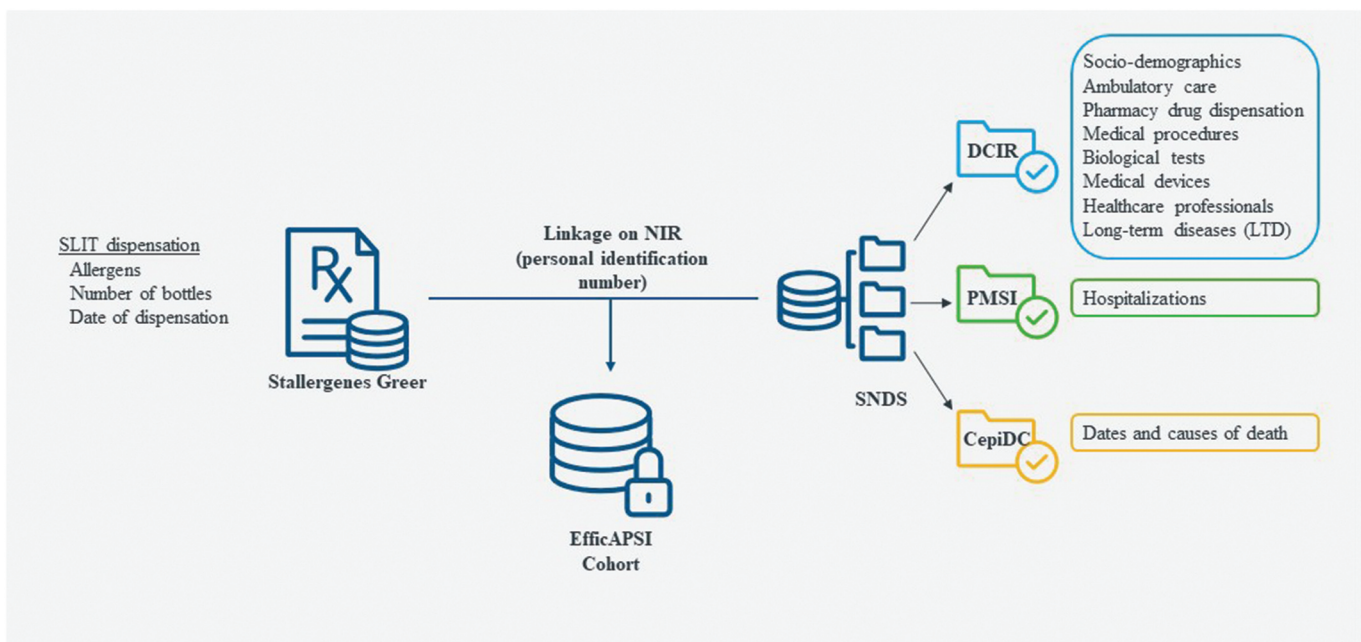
SLIT dispensation
Allergens
Number of bottles
Date of dispensation

Rx

Stallergenes Greer

Linkage on NIR (personal identification number)

EfficAPSI Cohort

SNDS

DCIR

Socio-demographics
Ambulatory care
Pharmacy drug dispensation
Medical procedures
Biological tests
Medical devices
Healthcare professionals
Long-term diseases (LTD)

PMSI

Hospitalizations

CepiDC

Dates and causes of death